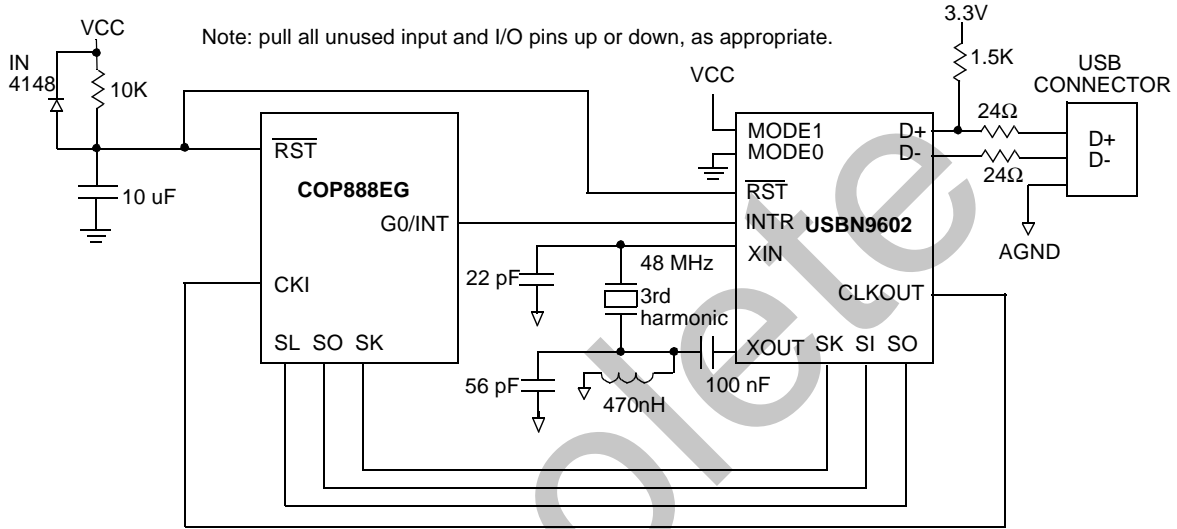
VCC

Note: pull all unused input and I/O pins up or down, as appropriate.

3.3V

1.5K

USB CONNECTOR

IN 4148

10K

VCC

$\overline{RST}$

COP888EG

MODE1

MODE0

$\overline{RST}$

D+

D-

$24\Omega$

$24\Omega$

D+

D-

10 uF

G0/INT

INTR

USBN9602

XIN

AGND

22 pF

48 MHz

CKI

3rd harmonic

CLKOUT

SL SO SK

XOUT SK SI SO

56 pF

470nH

100 nF

Obsolete